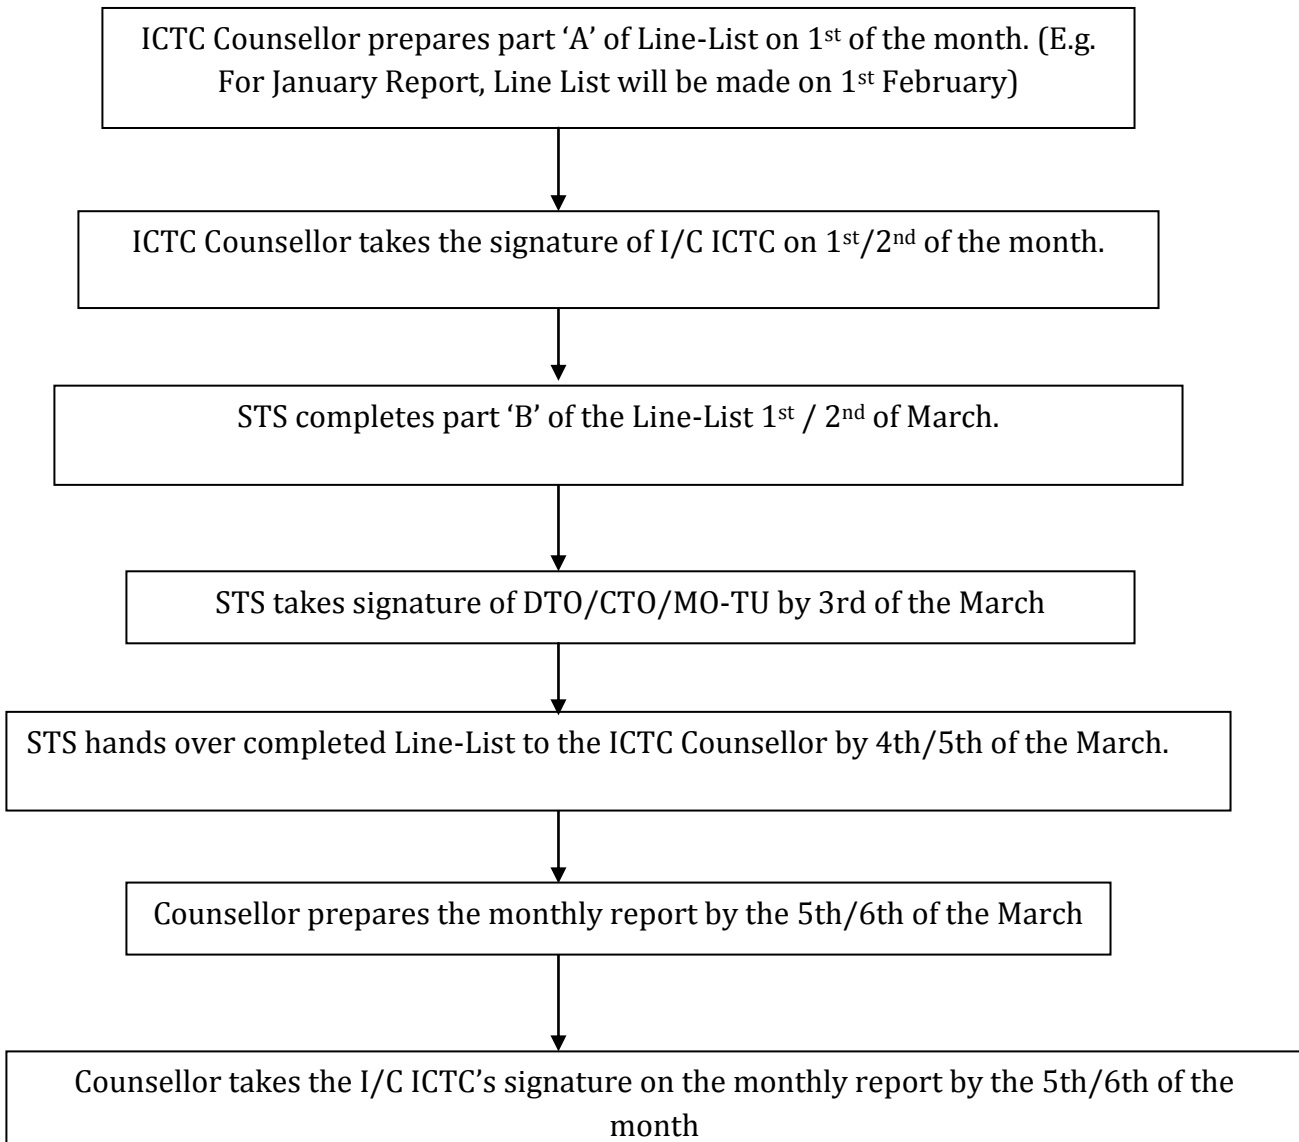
ICTC Counsellor prepares part 'A' of Line-List on 1$^{st}$ of the month. (E.g. For January Report, Line List will be made on 1$^{st}$ February)

ICTC Counsellor takes the signature of I/C ICTC on 1$^{st}$/2$^{nd}$ of the month.

STS completes part 'B' of the Line-List 1$^{st}$ / 2$^{nd}$ of March.

STS takes signature of DTO/CTO/MO-TU by 3rd of the March

STS hands over completed Line-List to the ICTC Counsellor by 4th/5th of the March.

Counsellor prepares the monthly report by the 5th/6th of the March

Counsellor takes the I/C ICTC's signature on the monthly report by the 5th/6th of the month